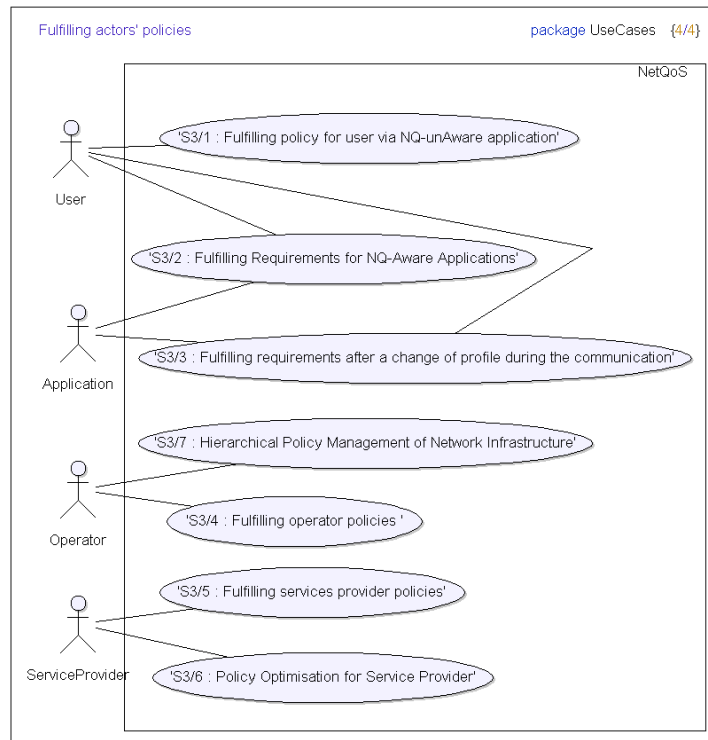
Fulfilling actors' policies

package UseCases {4/4}

NetQoS

User

'S3/1 : Fulfilling policy for user via NQ-unAware application'

'S3/2 : Fulfilling Requirements for NQ-Aware Applications'

Application

'S3/3 : Fulfilling requirements after a change of profile during the communication'

'S3/7 : Hierarchical Policy Management of Network Infrastructure'

Operator

'S3/4 : Fulfilling operator policies '

'S3/5 : Fulfilling services provider policies'

ServiceProvider

'S3/6 : Policy Optimisation for Service Provider'